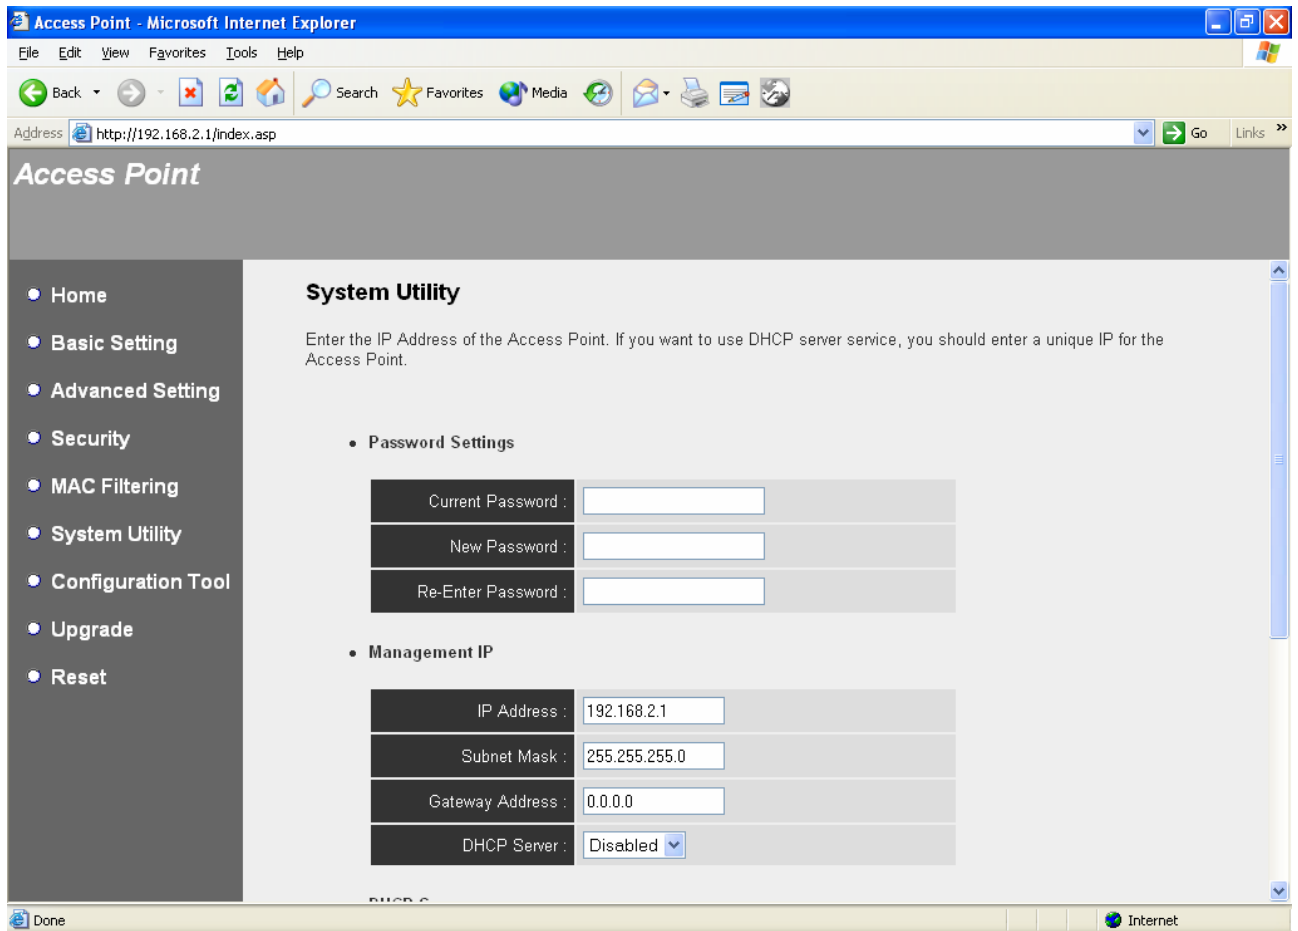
Access Point - Microsoft Internet Explorer

File Edit View Favorites Tools Help

Back Search Favorites Media

Address http://192.168.2.1/index.asp Go Links

Access Point

Home
Basic Setting
Advanced Setting
Security
MAC Filtering
System Utility
Configuration Tool
Upgrade
Reset

System Utility

Enter the IP Address of the Access Point. If you want to use DHCP server service, you should enter a unique IP for the Access Point.

• Password Settings

| Current Password : | |
|---|---|
| New Password : | |
| Re-Enter Password : | |

• Management IP

| IP Address : | 192.168.2.1 |
|---|---|
| Subnet Mask : | 255.255.255.0 |
| Gateway Address : | 0.0.0.0 |
| DHCP Server : | Disabled |

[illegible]

Done Internet